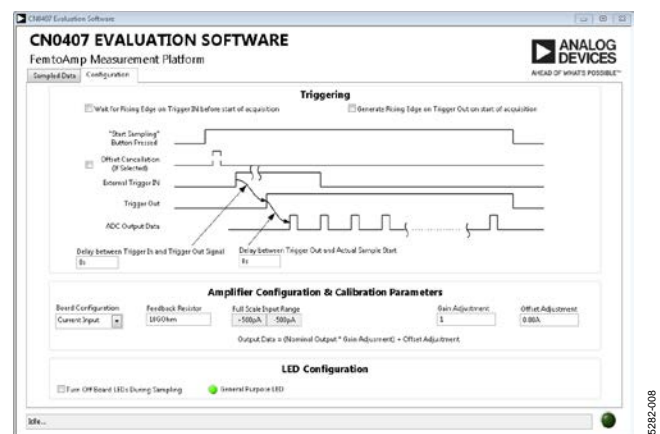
CN0407 Evaluation Software

CN0407 EVALUATION SOFTWARE

FemtoAmp Measurement Platform

ANALOG DEVICES

AHEAD OF WHAT'S POSSIBLE™

Sampled Data | Configuration

Triggering

Wait for Rising Edge on Trigger IN before start of acquisition

Generate Rising Edge on Trigger Out on start of acquisition

"Start Sampling" Button Pressed

Offset Cancellation (If Selected)

External Trigger IN

Trigger Out

ADC Output Data

Delay between Trigger In and Trigger Out Signal

0s

Delay between Trigger Out and Actual Sample Start

0s

Amplifier Configuration & Calibration Parameters

Board Configuration

Current Input

Feedback Resistor

10GOhm

Full Scale Input Range

-500pA | 500pA

Gain Adjustment

1

Offset Adjustment

0.00A

Output Data = (Nominal Output * Gain Adjustment) + Offset Adjustment

LED Configuration

Turn Off Board LEDs During Sampling

General Purpose LED

Idle...

15282-008